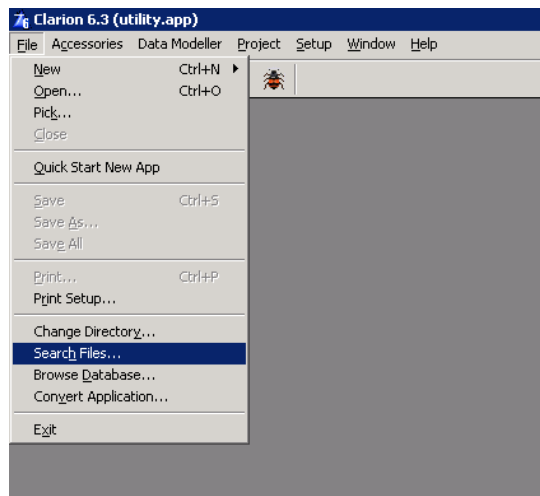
Clarion 6.3 (utility.app)

File Accessories Data Modeller Project Setup Window Help

New Ctrl+N
Open... Ctrl+O
Pick...
Close

Quick Start New App

Save Ctrl+S
Save As...
Save All

Print... Ctrl+P
Print Setup...

Change Directory...
Search Files...
Browse Database...
Convert Application...

Exit